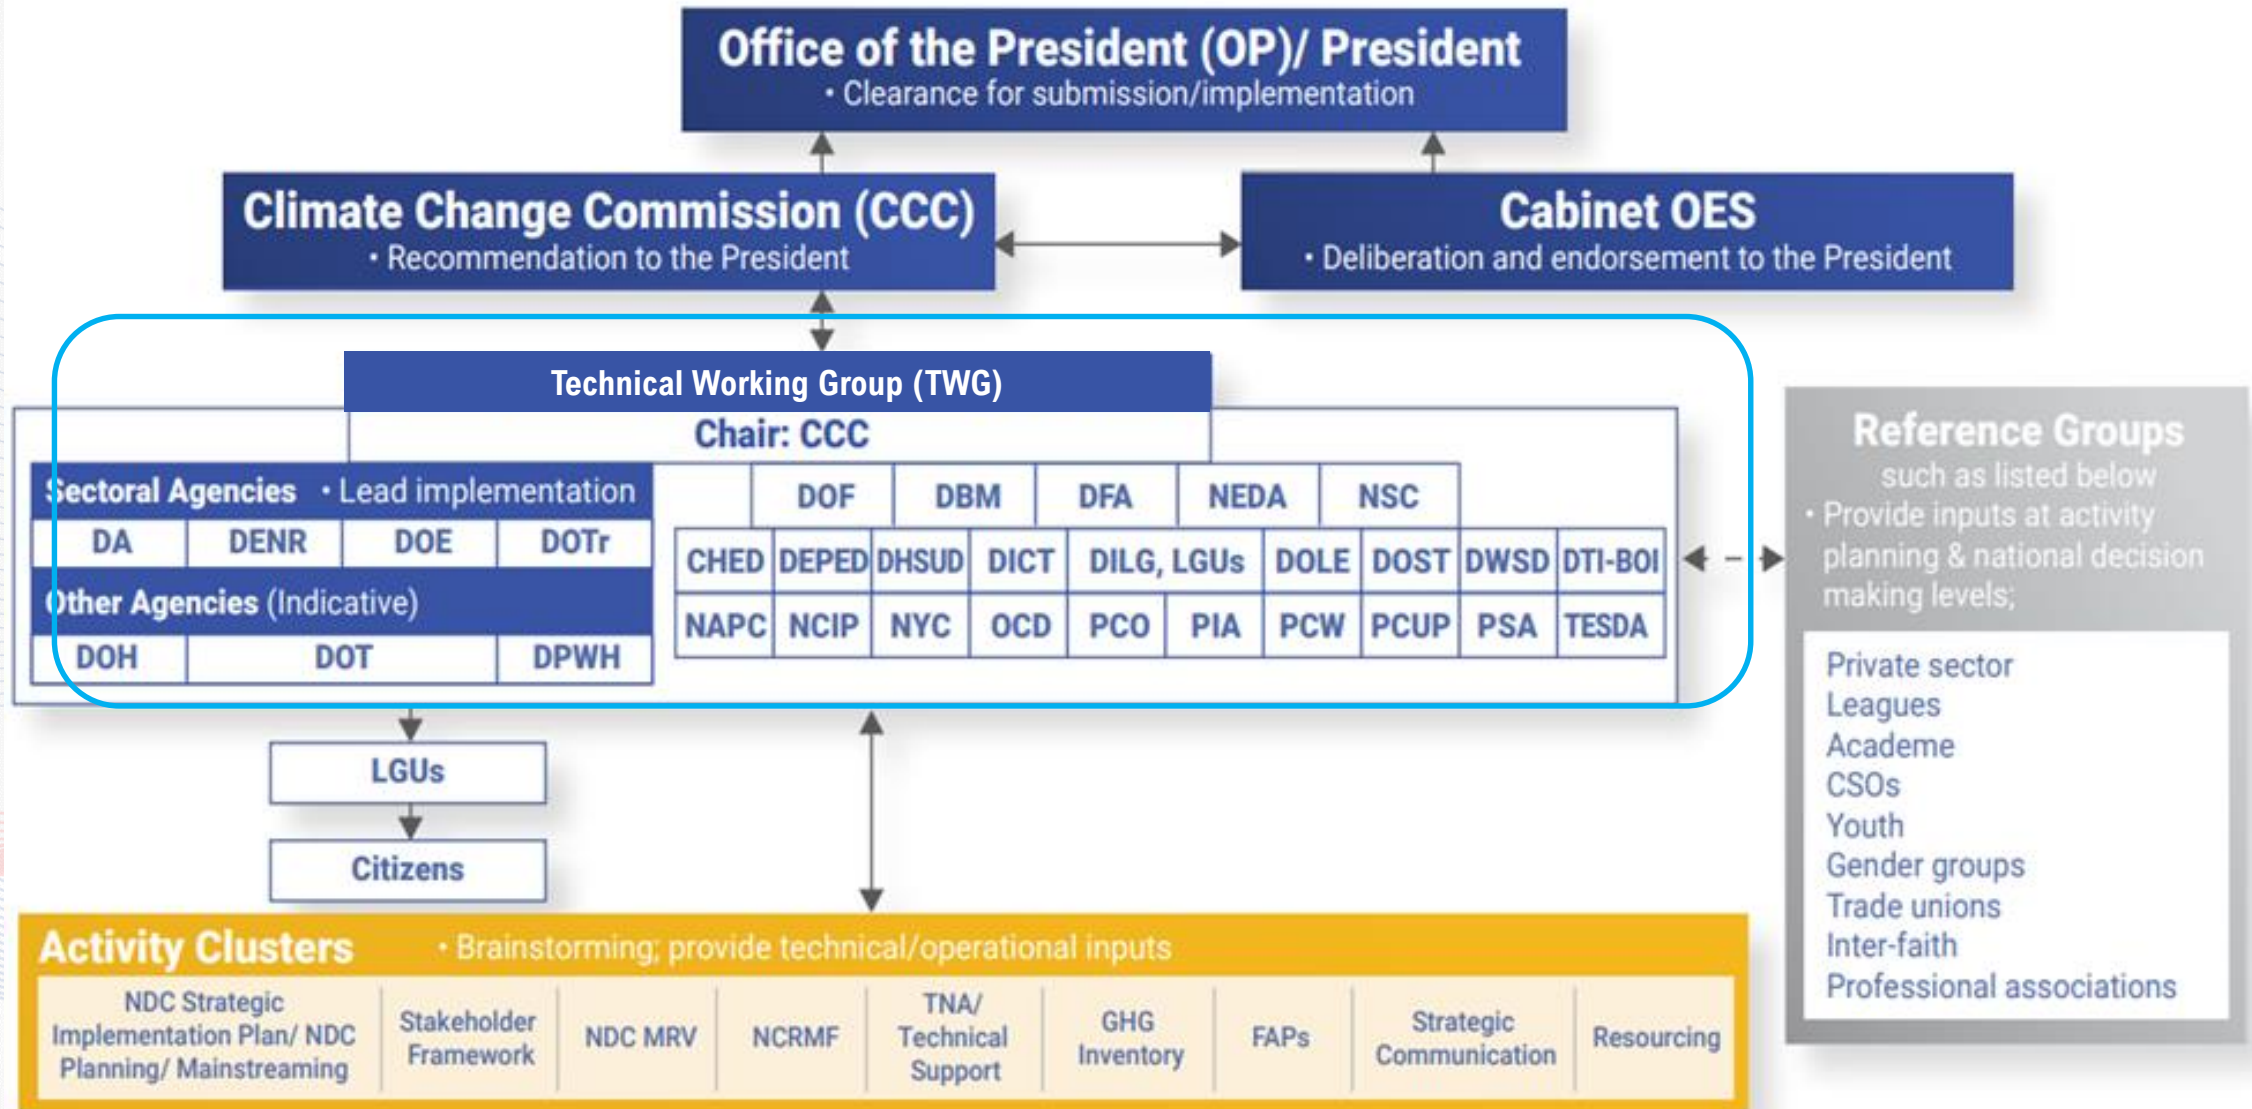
Office of the President (OP)/ President
• Clearance for submission/implementation

Climate Change Commission (CCC)
• Recommendation to the President

Cabinet OES
• Deliberation and endorsement to the President

Technical Working Group (TWG)

Chair: CCC

Sectoral Agencies • Lead implementation

| DA | DENR | DOE | DOTr |
|---|---|---|---|

Other Agencies (Indicative)

| DOH | DOT | DPWH |
|---|---|---|

| DOF | DBM | DFA | NEDA | NSC |
|---|---|---|---|---|

| CHED | DEPED | DHSUD | DICT | DILG, LGUs | DOLE | DOST | DWSD | DTI-BOI |
|---|---|---|---|---|---|---|---|---|
| NAPC | NCIP | NYC | OCD | PCO | PIA | PCW | PCUP | PSA | TESDA |

Reference Groups
such as listed below
• Provide inputs at activity planning & national decision making levels;

Private sector
Leagues
Academe
CSOs
Youth
Gender groups
Trade unions
Inter-faith
Professional associations

LGUs

Citizens

Activity Clusters • Brainstorming; provide technical/operational inputs

| NDC Strategic Implementation Plan/ NDC Planning/ Mainstreaming | Stakeholder Framework | NDC MRV | NCRMF | TNA/ Technical Support | GHG Inventory | FAPs | Strategic Communication | Resourcing |
|---|---|---|---|---|---|---|---|---|